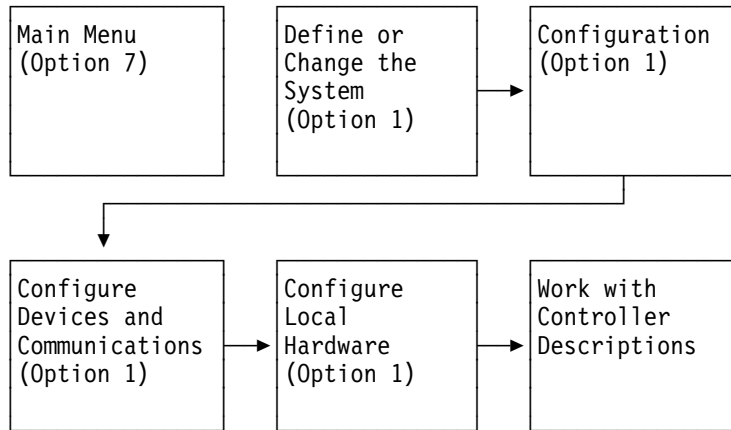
Main Menu
(Option 7)

Define or
Change the
System
(Option 1)

Configuration
(Option 1)

Configure
Devices and
Communications
(Option 1)

Configure
Local
Hardware
(Option 1)

Work with
Controller
Descriptions